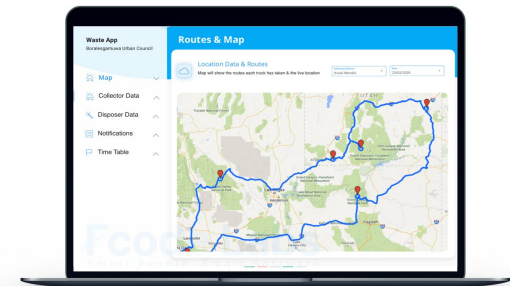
Waste App
Boralesgamuwa Urban Council

Map

Collector Data

Disposer Data

Notifications

Time Table

Routes & Map

Location Data & Routes
Map will show the routes each truck has taken & the live location

Accel Mendis

23/02/2020

UTAH

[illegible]